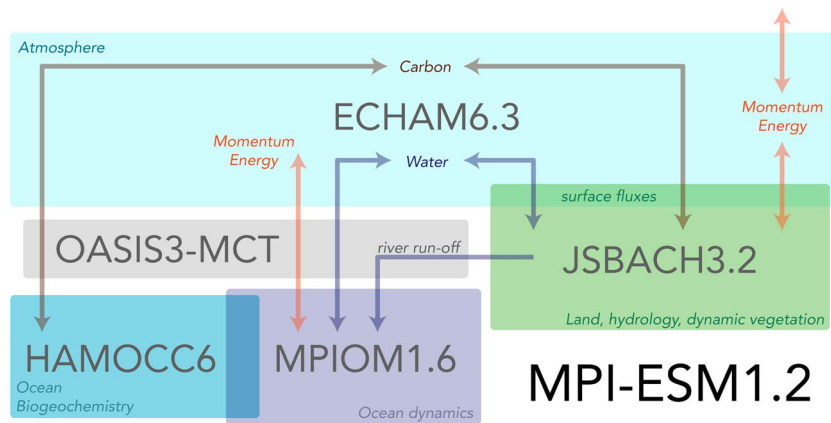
Atmosphere

Carbon

ECHAM6.3

Momentum
Energy

Momentum
Energy

Water

surface fluxes

OASIS3-MCT

river run-off

JSBACH3.2

Land, hydrology, dynamic vegetation

HAMOCC6

Ocean
Biogeochemistry

MPIOM1.6

Ocean dynamics

MPI-ESM1.2